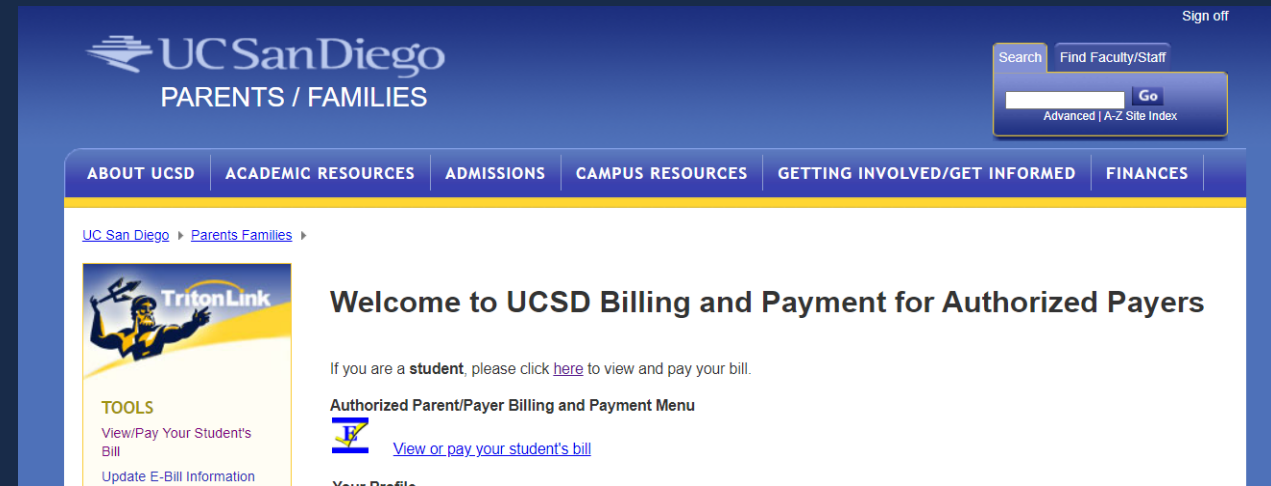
Sign off

UC San Diego
PARENTS / FAMILIES

Search | Find Faculty/Staff

Go

Advanced | A-Z Site Index

ABOUT UCSD | ACADEMIC RESOURCES | ADMISSIONS | CAMPUS RESOURCES | GETTING INVOLVED/GET INFORMED | FINANCES

UC San Diego ▸ Parents Families ▸

TritonLink

TOOLS

View/Pay Your Student's Bill

Update E-Bill Information

Welcome to UCSD Billing and Payment for Authorized Payers

If you are a **student**, please click here to view and pay your bill.

**Authorized Parent/Payer Billing and Payment Menu**

View or pay your student's bill

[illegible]